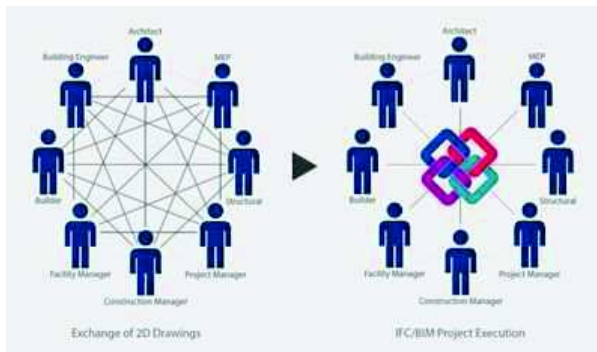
Architect
Building Engineer
MEP
Builder
Structural
Facility Manager
Project Manager
Construction Manager
Exchange of 2D Drawings

Architect
Building Engineer
MEP
Builder
Structural
Facility Manager
Project Manager
Construction Manager
IFC/BIM Project Execution